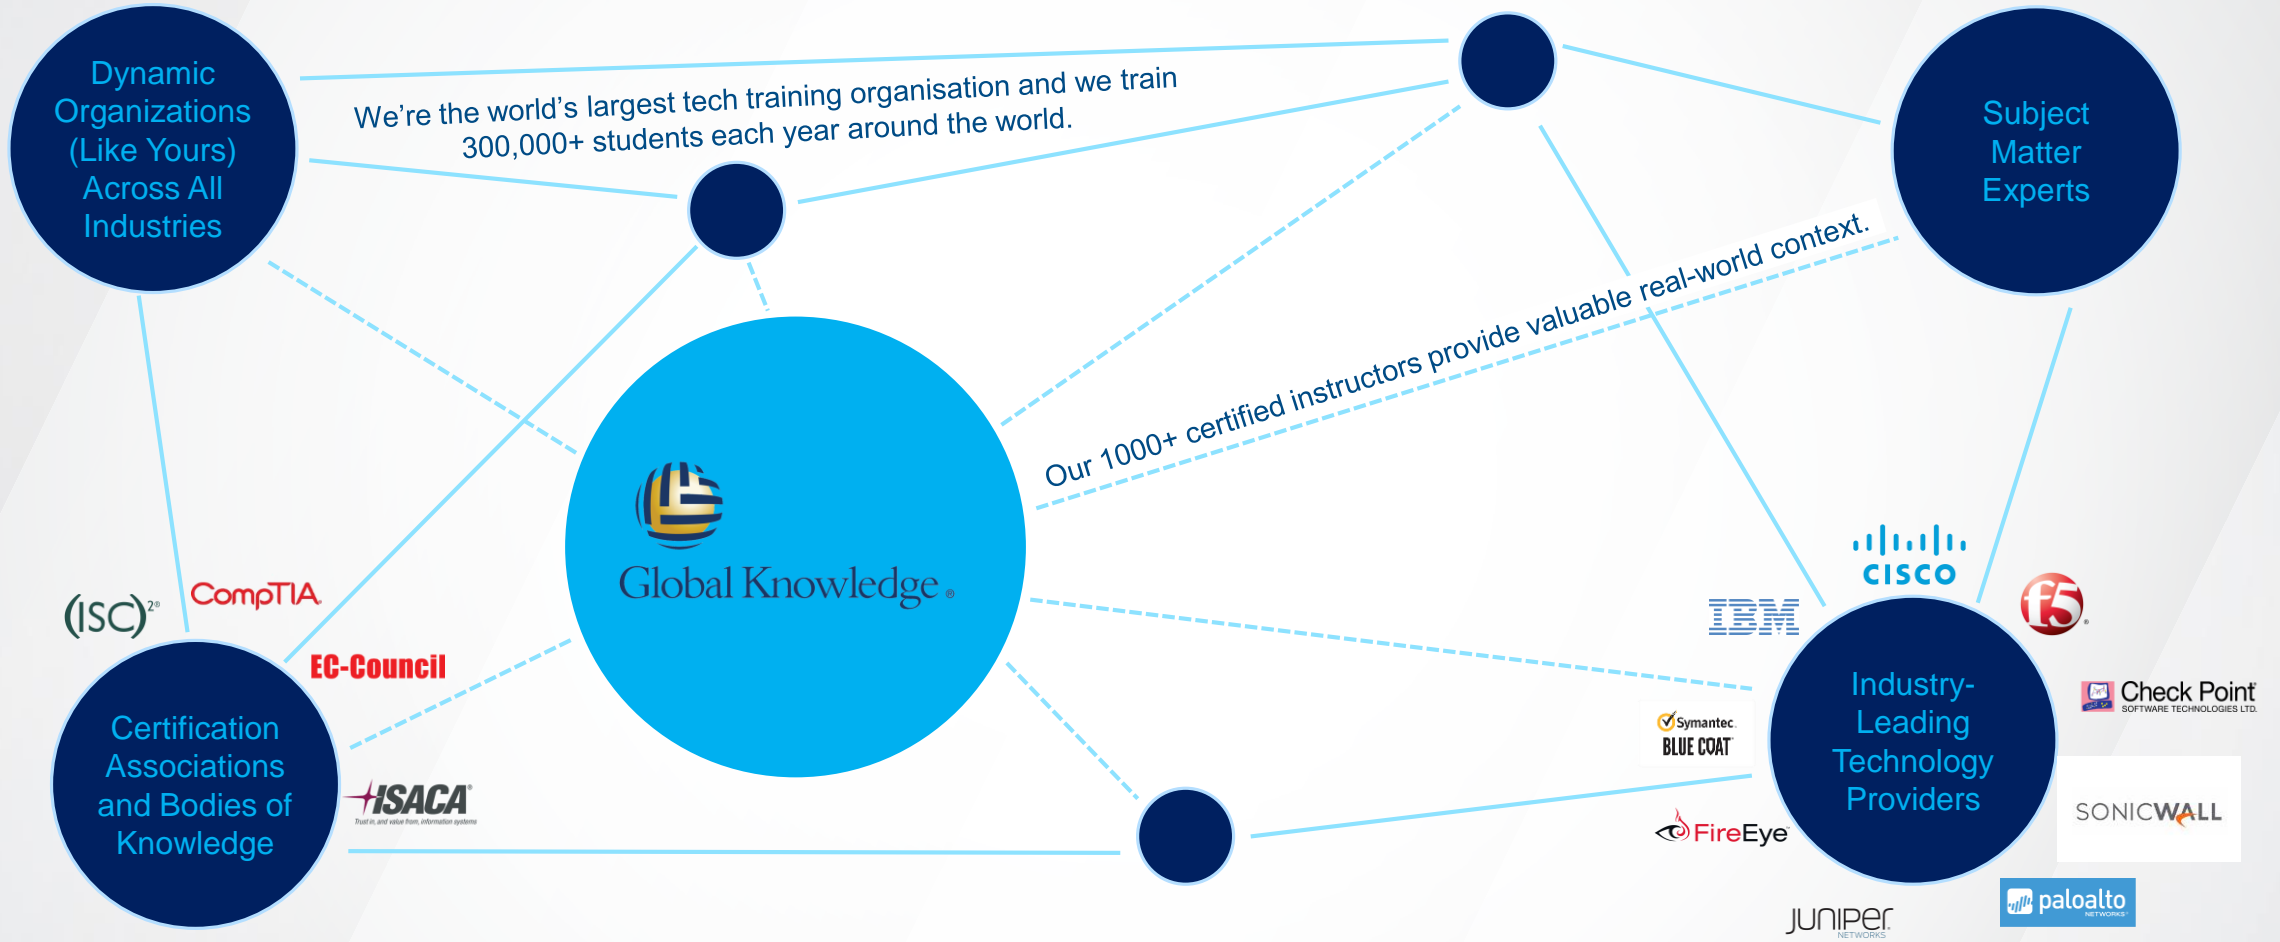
Dynamic Organizations (Like Yours) Across All Industries

We're the world's largest tech training organisation and we train 300,000+ students each year around the world.

Subject Matter Experts

Our 1000+ certified instructors provide valuable real-world context.

Global Knowledge

(ISC)²

CompTIA

EC-Council

Certification Associations and Bodies of Knowledge

ISACA
Trust in, and value from, information systems

cisco

IBM

f5

Industry-Leading Technology Providers

Check Point
SOFTWARE TECHNOLOGIES LTD.

Symantec.
BLUE COAT

SONICWALL

FireEye

paloalto
NETWORKS

JUNIPER
NETWORKS